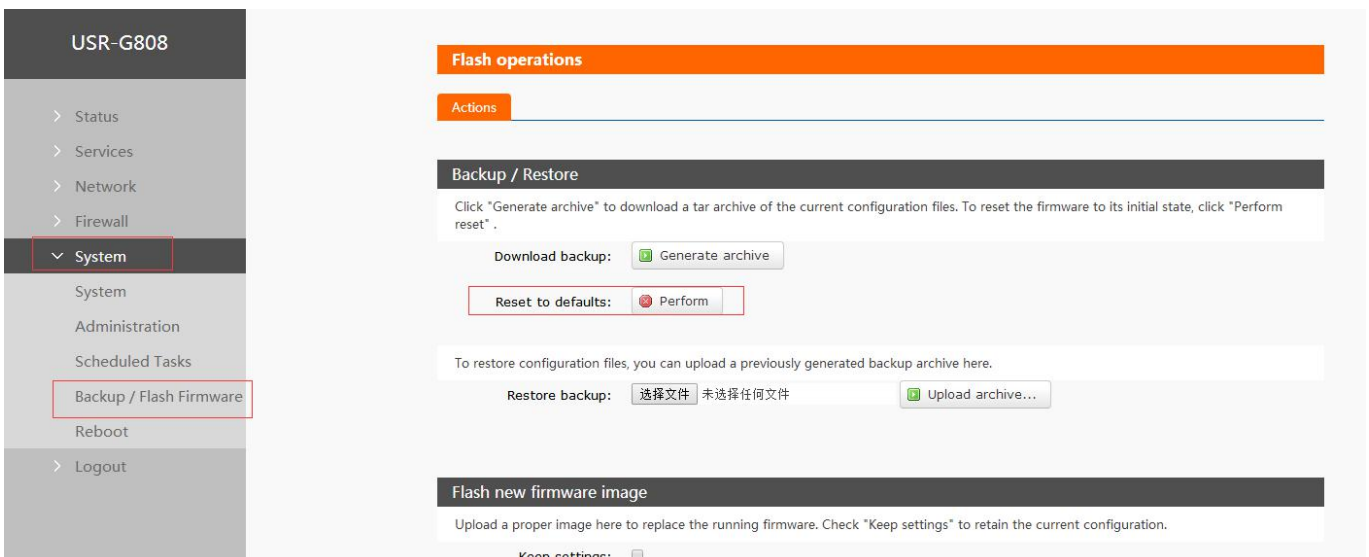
USR-G808

> Status
> Services
> Network
> Firewall
System
System
Administration
Scheduled Tasks
Backup / Flash Firmware
Reboot
> Logout

Flash operations

Actions

Backup / Restore

Click "Generate archive" to download a tar archive of the current configuration files. To reset the firmware to its initial state, click "Perform reset" .

Download backup: Generate archive

Reset to defaults: Perform

To restore configuration files, you can upload a previously generated backup archive here.

Restore backup: 选择文件 未选择任何文件 Upload archive...

Flash new firmware image

Upload a proper image here to replace the running firmware. Check "Keep settings" to retain the current configuration.

Keep settings: